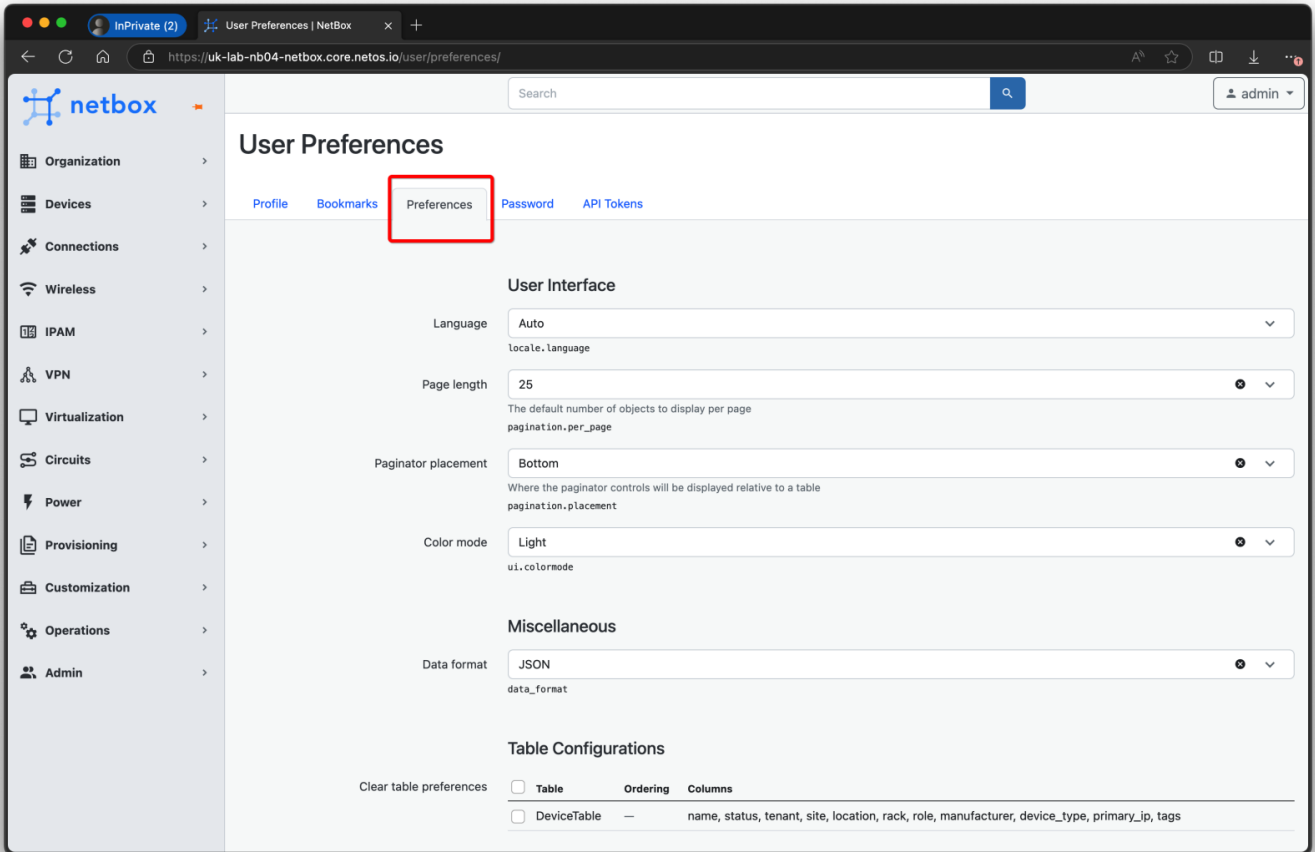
InPrivate (2)
User Preferences | NetBox
https://uk-lab-nb04-netbox.core.netos.io/user/preferences/

netbox

Search
admin

Organization
Devices
Connections
Wireless
IPAM
VPN
Virtualization
Circuits
Power
Provisioning
Customization
Operations
Admin

User Preferences

Profile
Bookmarks
Preferences
Password
API Tokens

User Interface

Language
Auto
locale.language

Page length
25
The default number of objects to display per page
pagination.per_page

Paginator placement
Bottom
Where the paginator controls will be displayed relative to a table
pagination.placement

Color mode
Light
ui.colormode

Miscellaneous

Data format
JSON
data_format

Table Configurations

Clear table preferences

| | Table | Ordering | Columns |
|---|---|---|---|
| | DeviceTable | — | name, status, tenant, site, location, rack, role, manufacturer, device_type, primary_ip, tags |